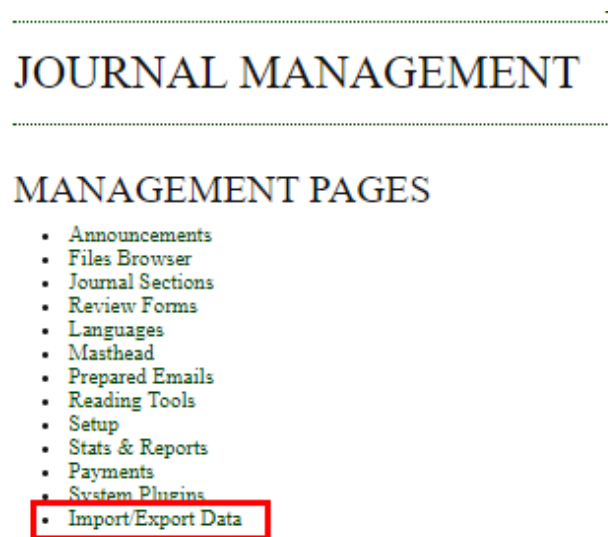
JOURNAL MANAGEMENT

MANAGEMENT PAGES

- Announcements
- Files Browser
- Journal Sections
- Review Forms
- Languages
- Masthead
- Prepared Emails
- Reading Tools
- Setup
- Stats & Reports
- Payments
- System Plugins
- Import/Export Data